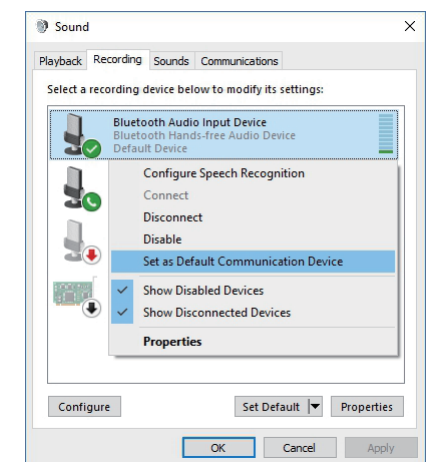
Sound

Playback Recording Sounds Communications

Select a recording device below to modify its settings:

Bluetooth Audio Input Device
Bluetooth Hands-free Audio Device
Default Device

Configure Speech Recognition
Connect
Disconnect
Disable
Set as Default Communication Device
Show Disabled Devices
Show Disconnected Devices
Properties

Configure
Set Default
Properties
OK
Cancel
Apply